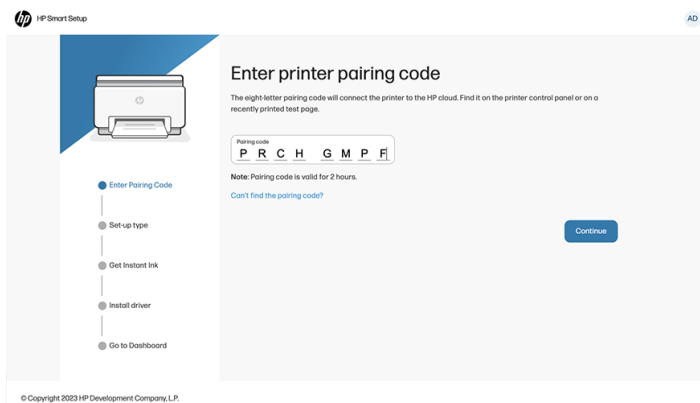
hp HP Smart Setup

AD

hp

Enter Pairing Code

Set-up type

Get Instant Ink

Install driver

Go to Dashboard

Enter printer pairing code

The eight-letter pairing code will connect the printer to the HP cloud. Find it on the printer control panel or on a recently printed test page.

Pairing code
P R C H G M P F

Note: Pairing code is valid for 2 hours.

Can't find the pairing code?

Continue

© Copyright 2023 HP Development Company, L.P.